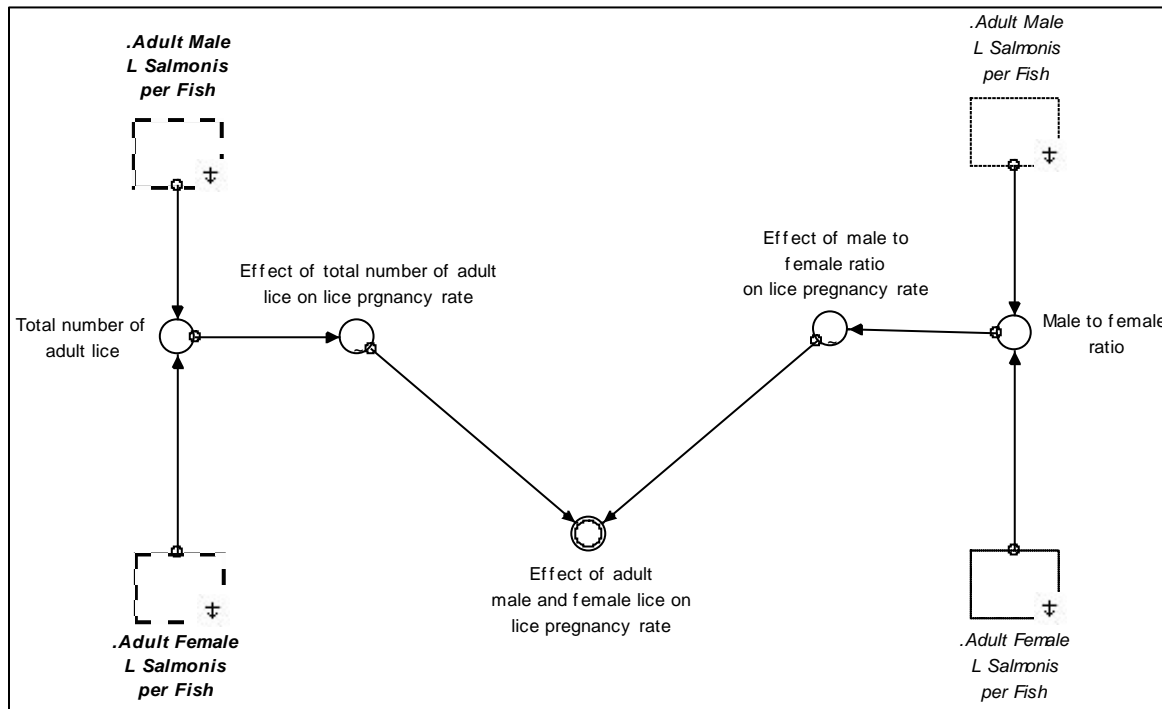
.Adult Male L Salmonis per Fish

.Adult Male L Salmonis per Fish

Effect of male to female ratio on lice pregnancy rate

Effect of total number of adult lice on lice prgnancy rate

Total number of adult lice

Male to female ratio

Effect of adult male and female lice on lice pregnancy rate

.Adult Female L Salmonis per Fish

.Adult Female L Salmonis per Fish